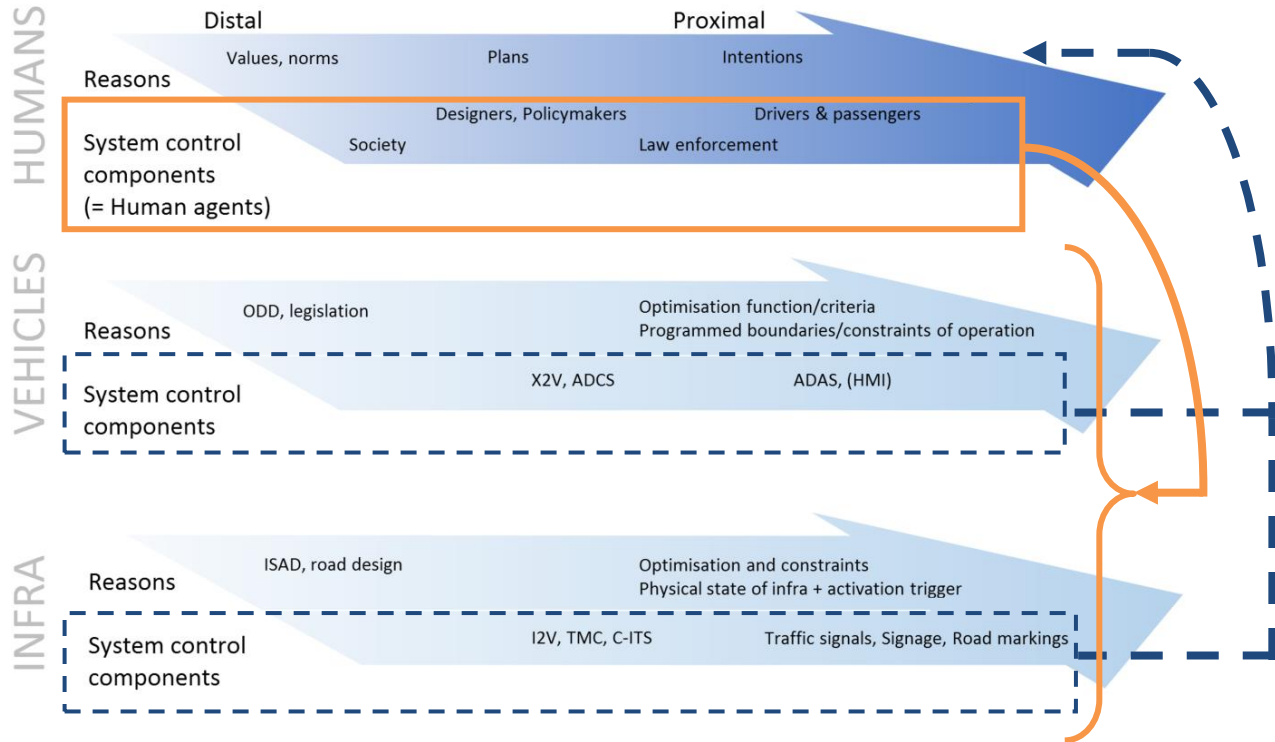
HUMANS

Distal

Proximal

Values, norms

Plans

Intentions

Reasons

Designers, Policymakers

Drivers & passengers

System control components (= Human agents)

Society

Law enforcement

VEHICLES

ODD, legislation

Optimisation function/criteria
Programmed boundaries/constraints of operation

Reasons

X2V, ADCS

ADAS, (HMI)

System control components

INFRA

ISAD, road design

Optimisation and constraints
Physical state of infra + activation trigger

Reasons

I2V, TMC, C-ITS

Traffic signals, Signage, Road markings

System control components